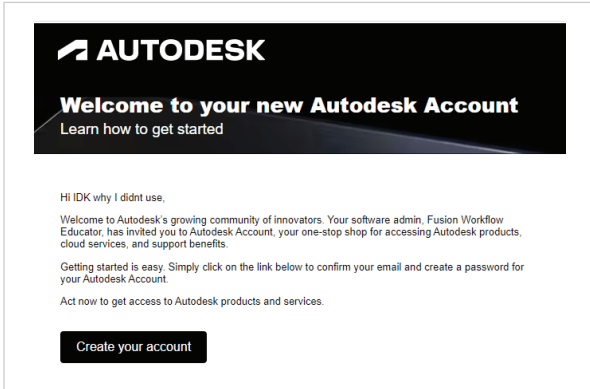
AUTODESK

Welcome to your new Autodesk Account
Learn how to get started

Hi IDK why I didnt use,

Welcome to Autodesk's growing community of innovators. Your software admin, Fusion Workflow Educator, has invited you to Autodesk Account, your one-stop shop for accessing Autodesk products, cloud services, and support benefits.

Getting started is easy. Simply click on the link below to confirm your email and create a password for your Autodesk Account.

Act now to get access to Autodesk products and services.

Create your account